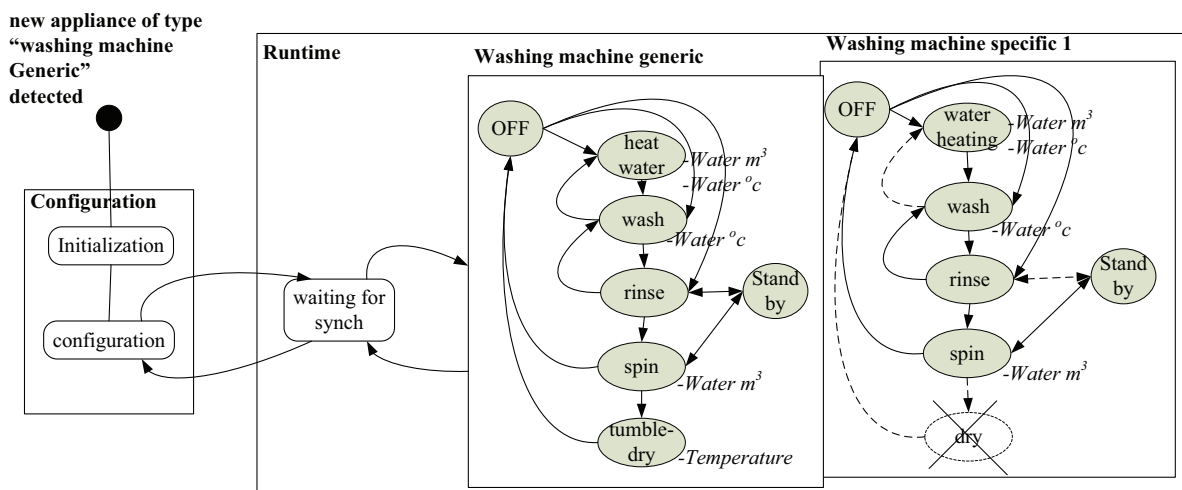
new appliance of type "washing machine Generic" detected

Configuration

Initialization

configuration

Runtime

waiting for synch

Washing machine generic

OFF

heat water

-Water $m^3$

-Water $^oc$

wash

-Water $^oc$

rinse

Stand by

spin

-Water $m^3$

tumble-dry

-Temperature

Washing machine specific 1

OFF

water heating

-Water $m^3$

-Water $^oc$

wash

-Water $^oc$

rinse

Stand by

spin

-Water $m^3$

dry